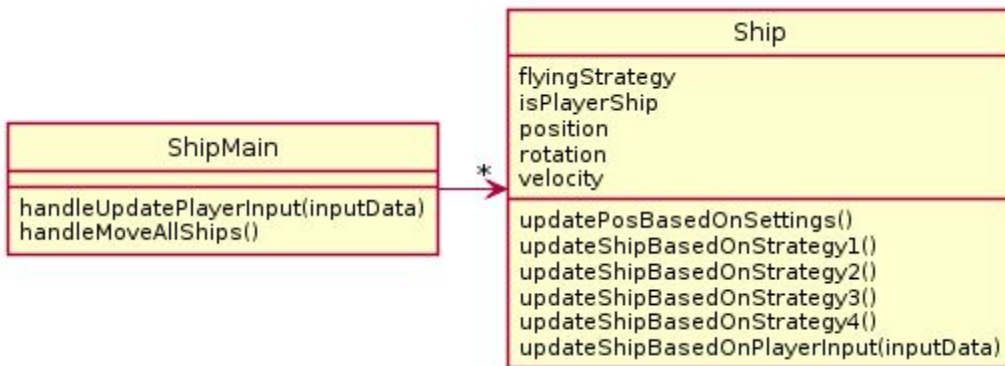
ShipMain

handleUpdatePlayerInput(inputData)
handleMoveAllShips()

*

Ship

flyingStrategy
isPlayerShip
position
rotation
velocity

updatePosBasedOnSettings()
updateShipBasedOnStrategy1()
updateShipBasedOnStrategy2()
updateShipBasedOnStrategy3()
updateShipBasedOnStrategy4()
updateShipBasedOnPlayerInput(inputData)